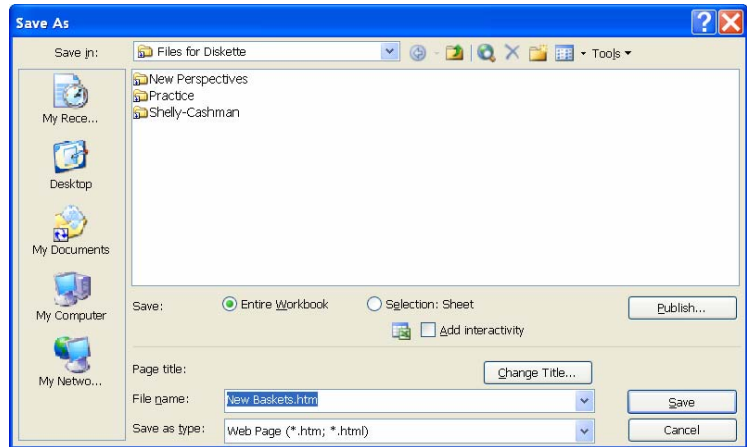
Save As

Save in: Files for Diskette

Tools

New Perspectives
Practice
Shelly-Cashman

My Rece...
Desktop
My Documents
My Computer
My Netwo...

Save: Entire Workbook Selection: Sheet Publish...
Add interactivity

Page title: Change Title...
File name: New Baskets.htm Save
Save as type: Web Page (*.htm; *.html) Cancel